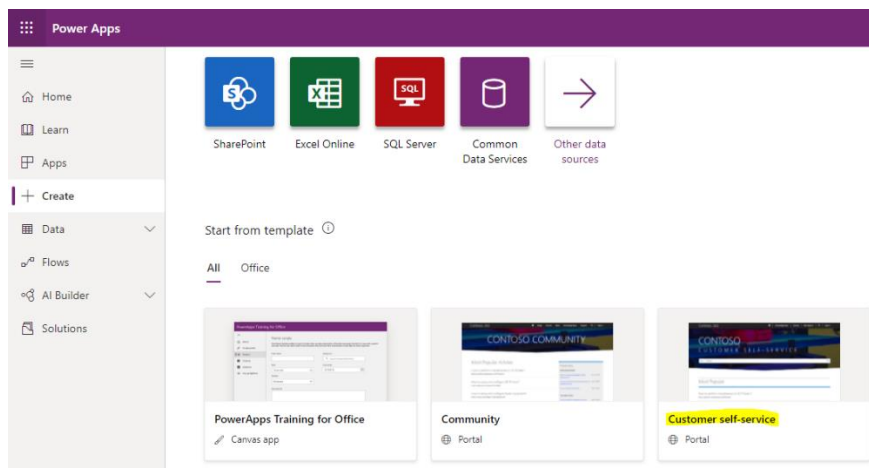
Power Apps

Home
Learn
Apps
Create
Data
Flows
AI Builder
Solutions

SharePoint
Excel Online
SQL Server
Common Data Services
Other data sources

Start from template

All
Office

PowerApps Training for Office
Canvas app

CONTOSO COMMUNITY
Community
Portal

CONTOSO
CUSTOMER SELF-SERVICE
Customer self-service
Portal